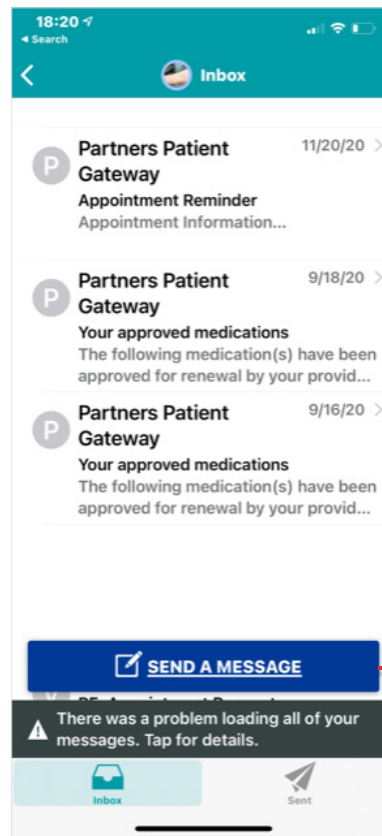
18:20
◂ Search

Inbox

P Partners Patient Gateway 11/20/20
Appointment Reminder
Appointment Information...

P Partners Patient Gateway 9/18/20
Your approved medications
The following medication(s) have been approved for renewal by your provid...

P Partners Patient Gateway 9/16/20
Your approved medications
The following medication(s) have been approved for renewal by your provid...

SEND A MESSAGE

RE: Appointment Request

There was a problem loading all of your messages. Tap for details.

Inbox

Sent